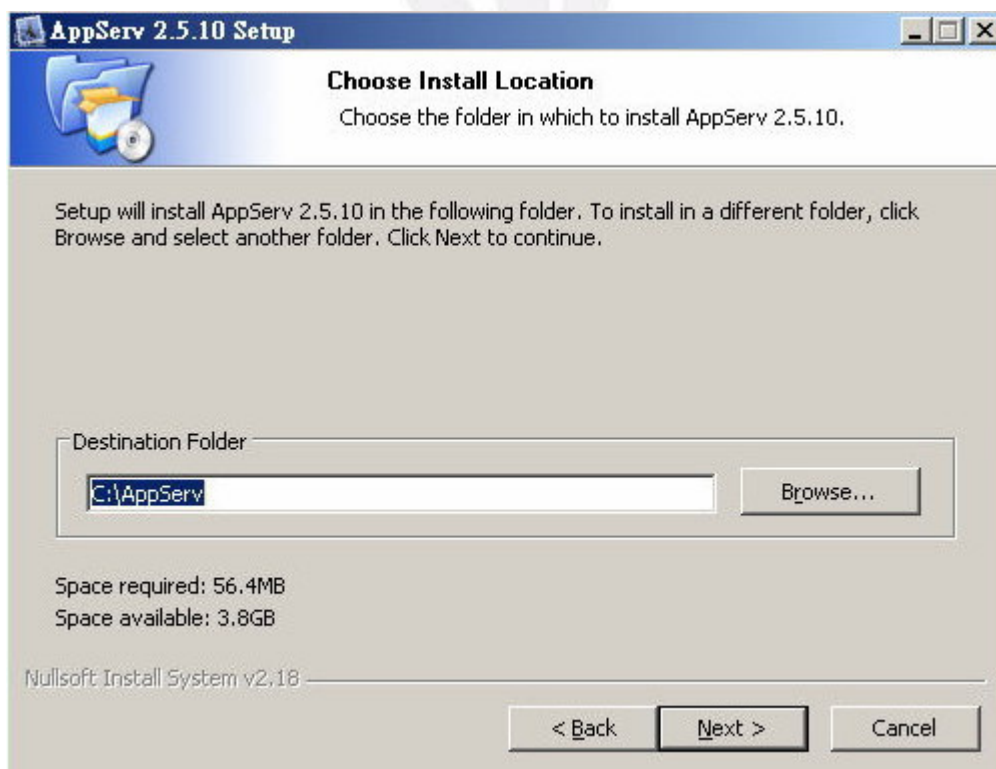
AppServ 2.5.10 Setup

Choose Install Location

Choose the folder in which to install AppServ 2.5.10.

Setup will install AppServ 2.5.10 in the following folder. To install in a different folder, click Browse and select another folder. Click Next to continue.

Destination Folder

C:\AppServ

Browse...

Space required: 56.4MB
Space available: 3.8GB

Nullsoft Install System v2.18

< Back

Next >

Cancel